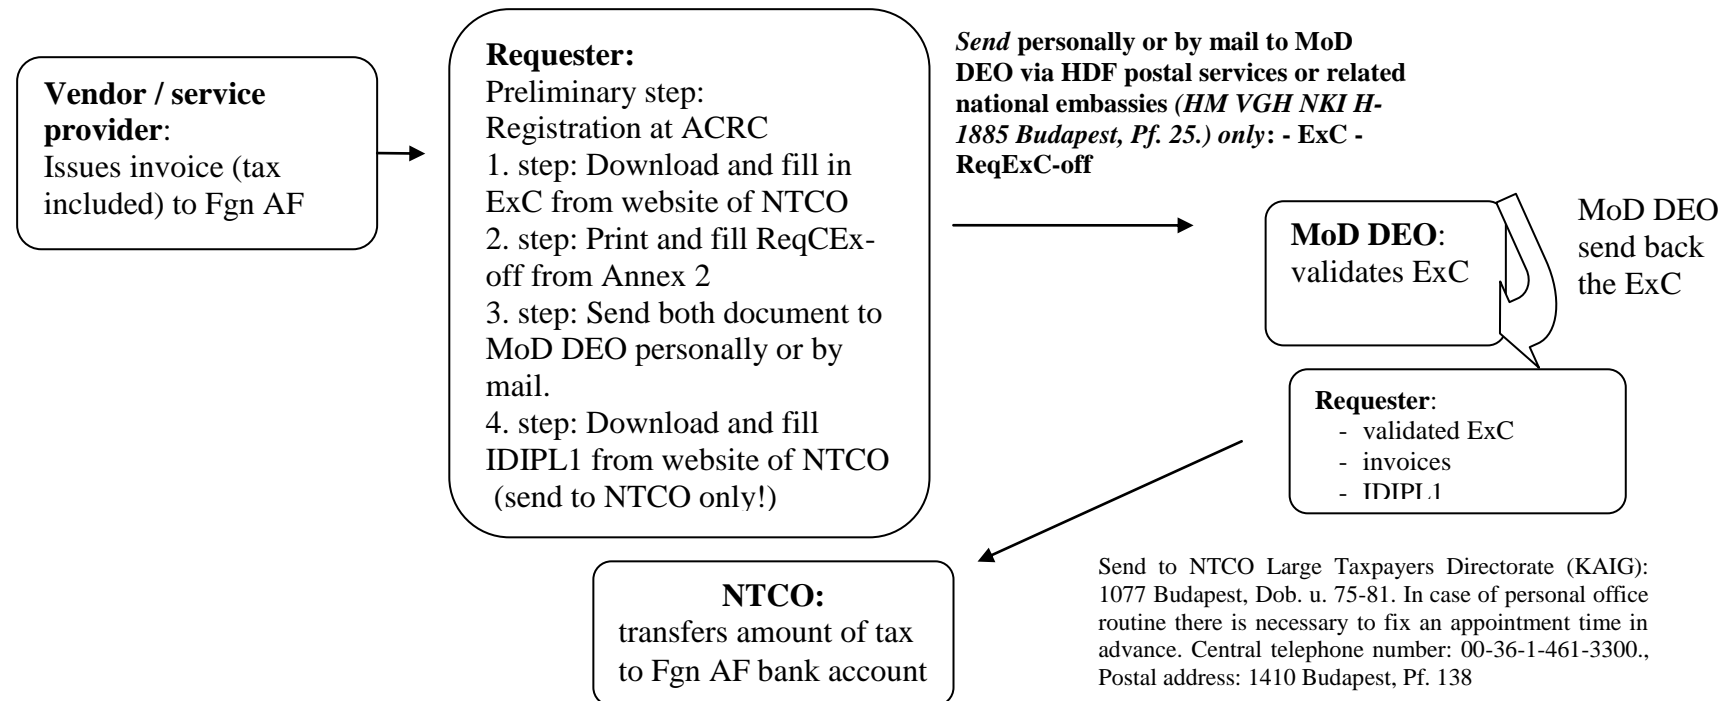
**Vendor / service provider**:
Issues invoice (tax included) to Fgn AF

**Requester:**
Preliminary step: Registration at ACRC
1. step: Download and fill in ExC from website of NTCO
2. step: Print and fill ReqCEx-off from Annex 2
3. step: Send both document to MoD DEO personally or by mail.
4. step: Download and fill IDIPL1 from website of NTCO (send to NTCO only!)

***Send* personally or by mail to MoD DEO via HDF postal services or related national embassies *(HM VGH NKI H-1885 Budapest, Pf. 25.) only*: - ExC - ReqExC-off**

**MoD DEO**:
validates ExC

MoD DEO send back the ExC

**Requester**:
- validated ExC
- invoices
- IDIPL1

Send to NTCO Large Taxpayers Directorate (KAIG): 1077 Budapest, Dob. u. 75-81. In case of personal office routine there is necessary to fix an appointment time in advance. Central telephone number: 00-36-1-461-3300., Postal address: 1410 Budapest, Pf. 138

**NTCO:**
transfers amount of tax to Fgn AF bank account